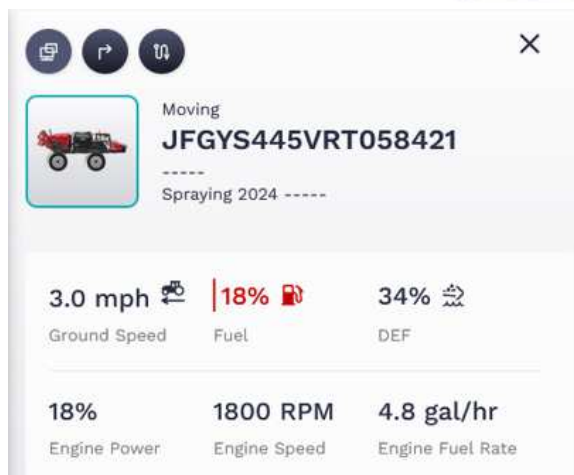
Moving
JFGYS445VRT058421
-----
Spraying 2024 -----

| 3.0 mph | 18% | 34% |
|---|---|---|
| Ground Speed | Fuel | DEF |
| 18% | 1800 RPM | 4.8 gal/hr |
| Engine Power | Engine Speed | Engine Fuel Rate |